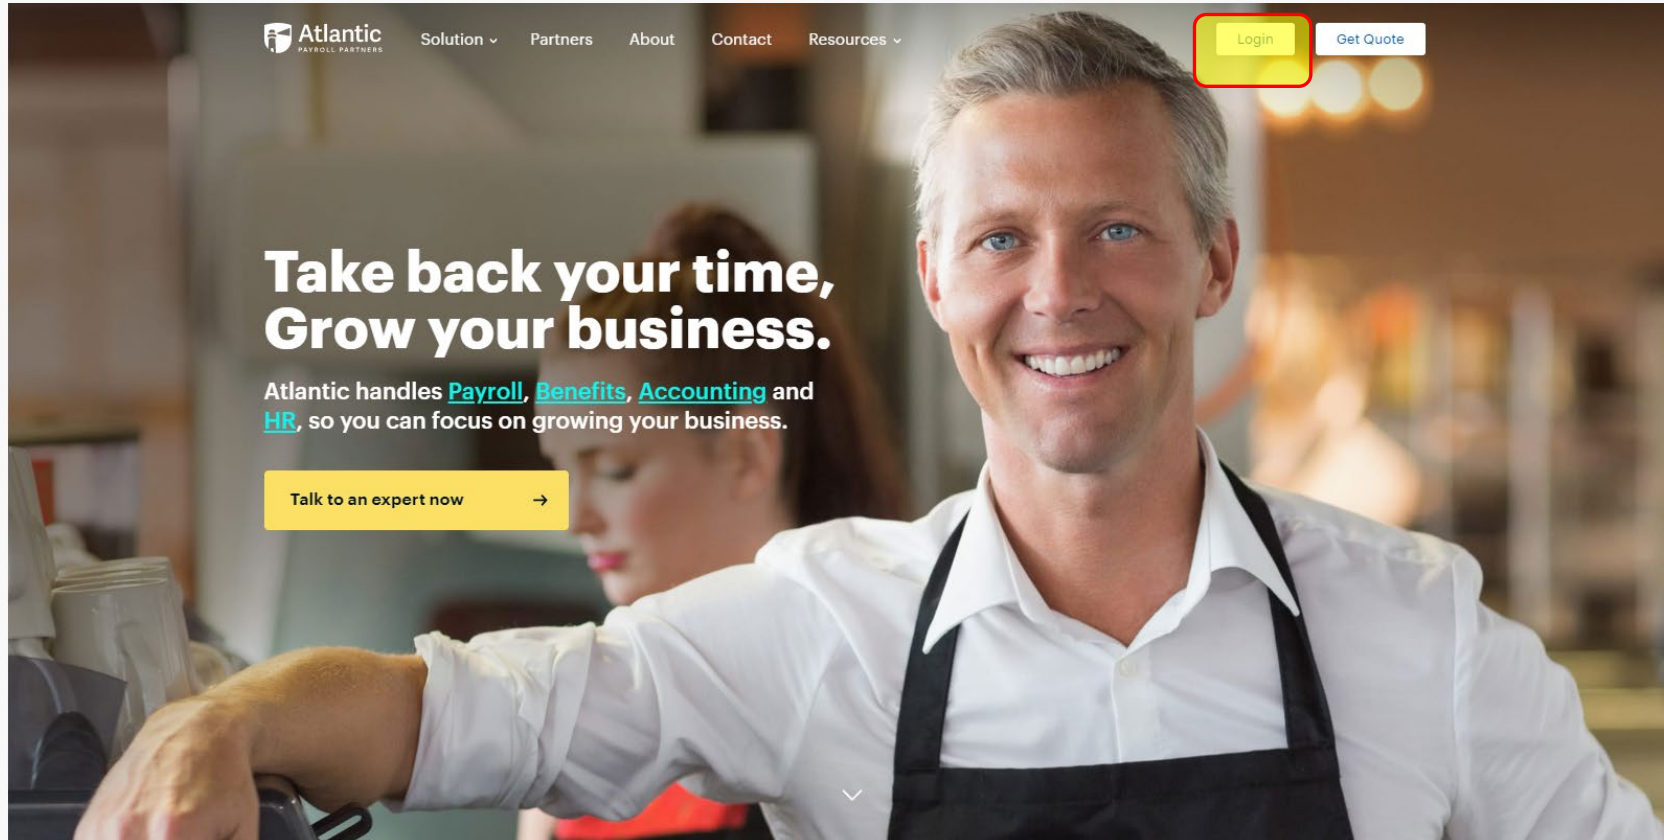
Atlantic
PAYROLL PARTNERS

Solution Partners About Contact Resources

Login Get Quote

Take back your time, Grow your business.

Atlantic handles Payroll, Benefits, Accounting and HR, so you can focus on growing your business.

Talk to an expert now →